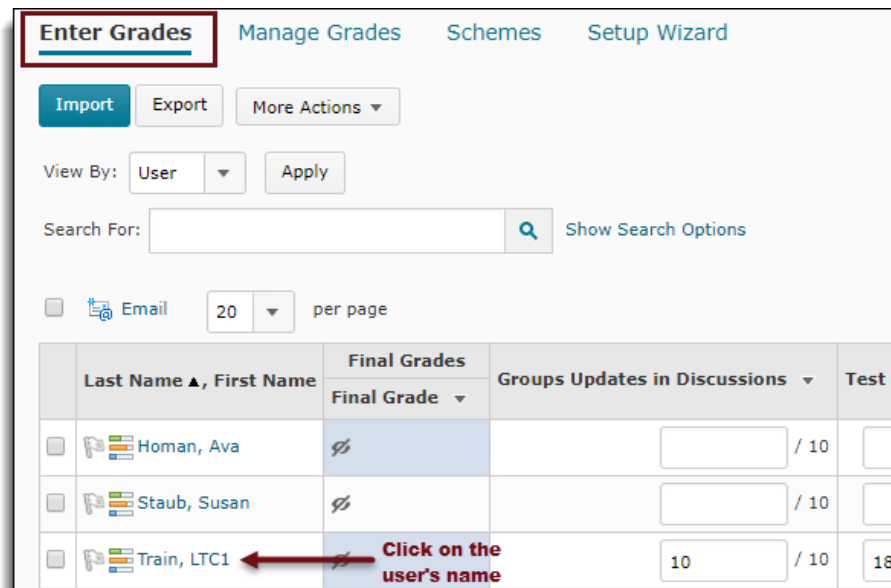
Enter Grades Manage Grades Schemes Setup Wizard

Import Export More Actions ▼

View By: User ▼ Apply

Search For: Show Search Options

Email 20 ▼ per page

| | Last Name ▲, First Name | Final Grades / Final Grade ▼ | Groups Updates in Discussions ▼ | Test |
|---|---|---|---|---|
| | Homan, Ava | | / 10 | |
| | Staub, Susan | | / 10 | |
| | Train, LTC1 | | 10 / 10 | 18 |

Click on the user's name